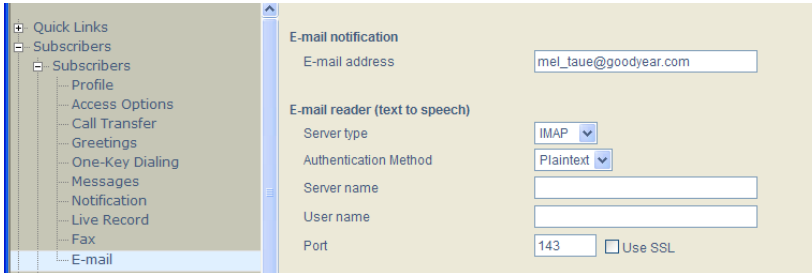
Quick Links
Subscribers
Subscribers
Profile
Access Options
Call Transfer
Greetings
One-Key Dialing
Messages
Notification
Live Record
Fax
E-mail

E-mail notification
E-mail address mel_taue@goodyear.com

E-mail reader (text to speech)
Server type IMAP
Authentication Method Plaintext
Server name
User name
Port 143 Use SSL